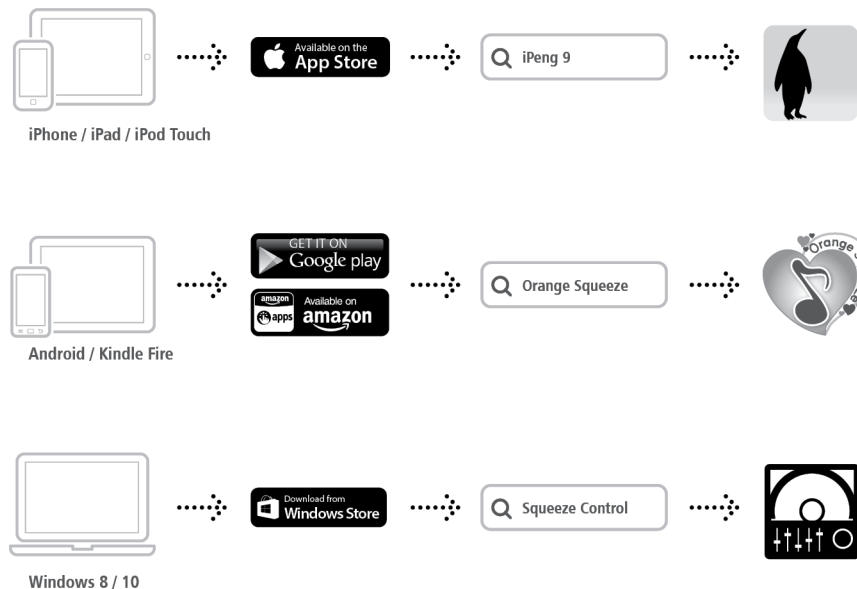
Available on the App Store

iPeng 9

iPhone / iPad / iPod Touch

GET IT ON Google play

amazon apps Available on amazon

Orange Squeeze

Orange

Android / Kindle Fire

Download from Windows Store

Squeeze Control

Windows 8 / 10